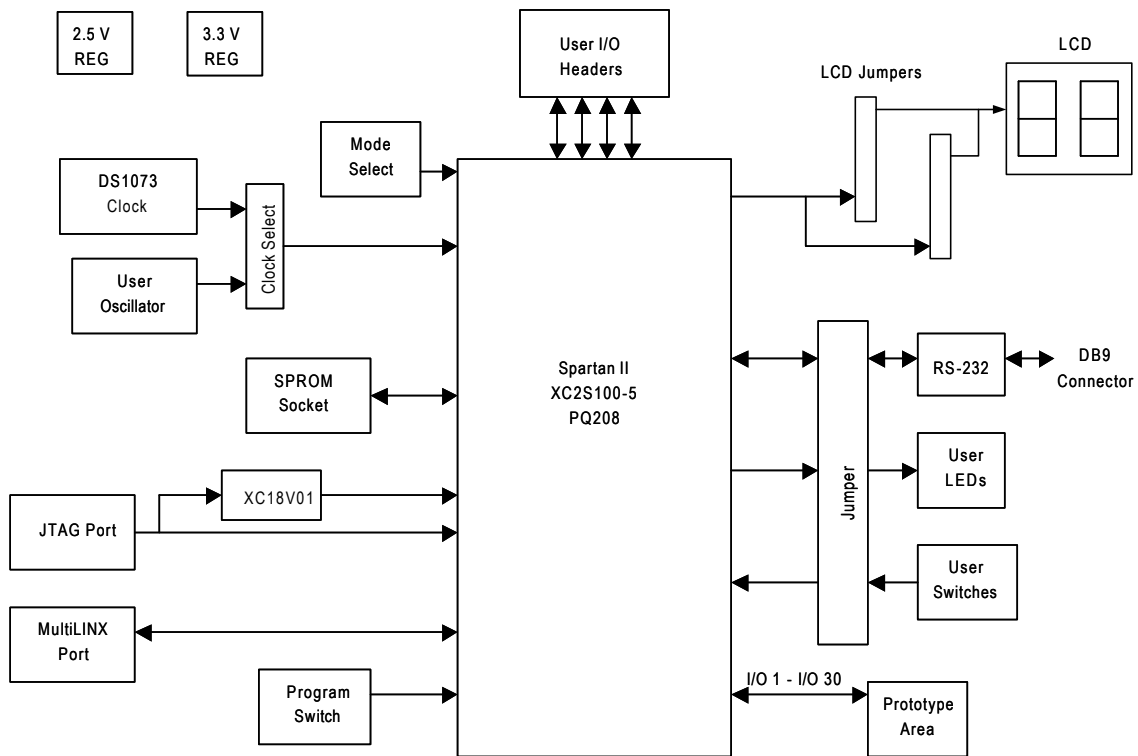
2.5 V
REG

3.3 V
REG

User I/O
Headers

LCD Jumpers

LCD

Mode
Select

DS1073
Clock

Clock Select

User
Oscillator

Spartan II
XC2S100-5
PQ208

SPROM
Socket

RS-232

DB9
Connector

Jumper

User
LEDs

XC18V01

JTAG Port

User
Switches

MultiLINX
Port

Program
Switch

I/O 1 - I/O 30

Prototype
Area